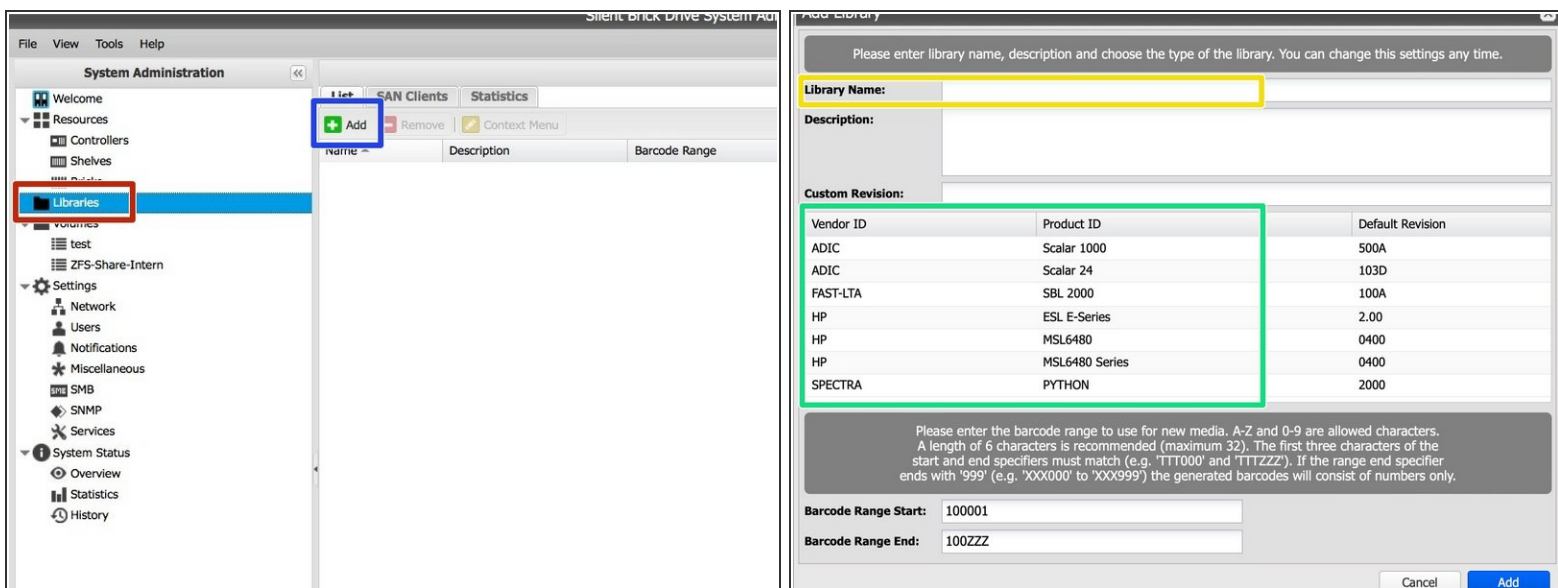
Silent Brick Drive System Ad

File View Tools Help

System Administration

Welcome
Resources
Controllers
Shelves
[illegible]
Libraries
Volumes
test
ZFS-Share-Intern
Settings
Network
Users
Notifications
Miscellaneous
SMB
SNMP
Services
System Status
Overview
Statistics
History

List SAN Clients Statistics

Add Remove Context Menu

Name Description Barcode Range

Add Library

Please enter library name, description and choose the type of the library. You can change this settings any time.

Library Name:

Description:

Custom Revision:

| Vendor ID | Product ID | Default Revision |
|---|---|---|
| ADIC | Scalar 1000 | 500A |
| ADIC | Scalar 24 | 103D |
| FAST-LTA | SBL 2000 | 100A |
| HP | ESL E-Series | 2.00 |
| HP | MSL6480 | 0400 |
| HP | MSL6480 Series | 0400 |
| SPECTRA | PYTHON | 2000 |

Please enter the barcode range to use for new media. A-Z and 0-9 are allowed characters. A length of 6 characters is recommended (maximum 32). The first three characters of the start and end specifiers must match (e.g. 'TTT000' and 'TTTZZZ'). If the range end specifier ends with '999' (e.g. 'XXX000' to 'XXX999') the generated barcodes will consist of numbers only.

Barcode Range Start: 100001

Barcode Range End: 100ZZZ

Cancel Add